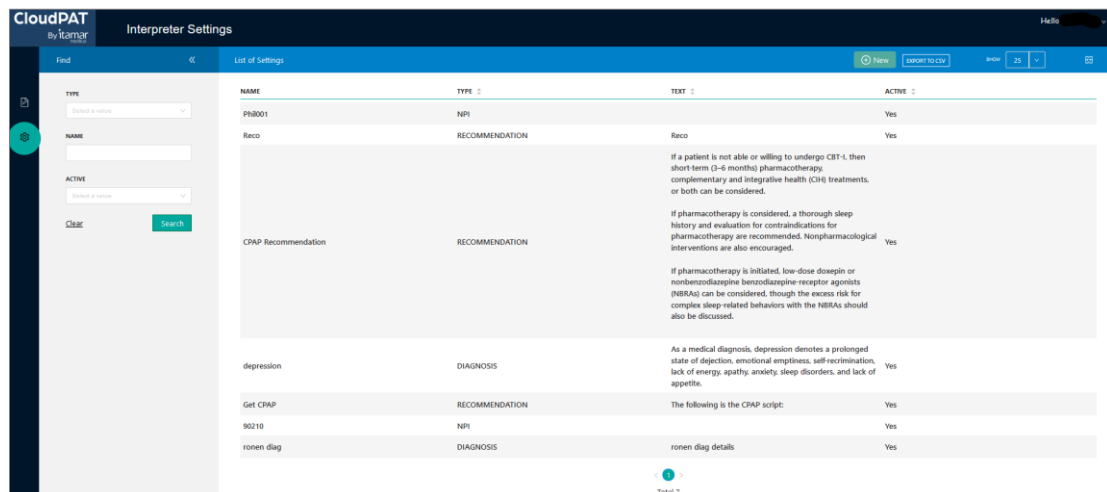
CloudPAT
By itamar medical

Interpreter Settings

Hello

Find

«

TYPE

Select a value

NAME

ACTIVE

Select a value

Clear

Search

List of Settings

New

EXPORT TO CSV

SHOW 25

| NAME | TYPE | TEXT | ACTIVE |
|---|---|---|---|
| Phil001 | NPI | | Yes |
| Reco | RECOMMENDATION | Reco | Yes |
| CPAP Recommendation | RECOMMENDATION | If a patient is not able or willing to undergo CBT-I, then short-term (3–6 months) pharmacotherapy, complementary and integrative health (CIH) treatments, or both can be considered.<br><br>If pharmacotherapy is considered, a thorough sleep history and evaluation for contraindications for pharmacotherapy are recommended. Nonpharmacological interventions are also encouraged.<br><br>If pharmacotherapy is initiated, low-dose doxepin or nonbenzodiazepine benzodiazepine-receptor agonists (NBRAs) can be considered, though the excess risk for complex sleep-related behaviors with the NBRAs should also be discussed. | Yes |
| depression | DIAGNOSIS | As a medical diagnosis, depression denotes a prolonged state of dejection, emotional emptiness, self-recrimination, lack of energy, apathy, anxiety, sleep disorders, and lack of appetite. | Yes |
| Get CPAP | RECOMMENDATION | The following is the CPAP script: | Yes |
| 90210 | NPI | | Yes |
| ronen diag | DIAGNOSIS | ronen diag details | Yes |

1

Total 7